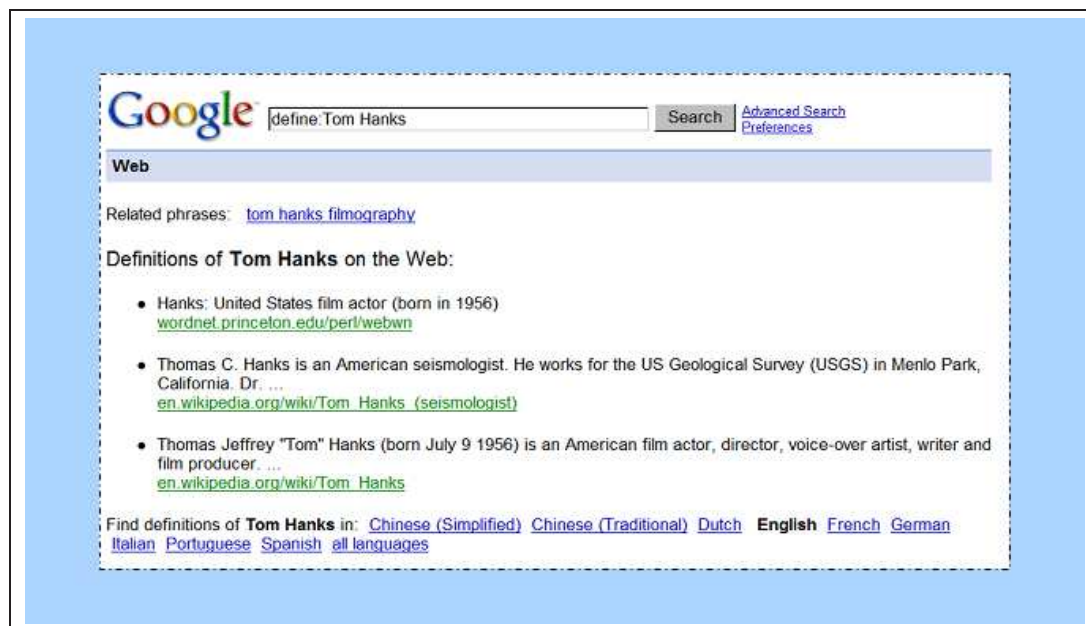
Google define:Tom Hanks Search Advanced Search Preferences

Web

Related phrases: tom hanks filmography

Definitions of **Tom Hanks** on the Web:

- Hanks: United States film actor (born in 1956)
wordnet.princeton.edu/perl/webwn

- Thomas C. Hanks is an American seismologist. He works for the US Geological Survey (USGS) in Menlo Park, California. Dr. ...
en.wikipedia.org/wiki/Tom_Hanks_(seismologist)

- Thomas Jeffrey "Tom" Hanks (born July 9 1956) is an American film actor, director, voice-over artist, writer and film producer. ...
en.wikipedia.org/wiki/Tom_Hanks

Find definitions of **Tom Hanks** in: Chinese (Simplified) Chinese (Traditional) Dutch **English** French German Italian Portuguese Spanish all languages